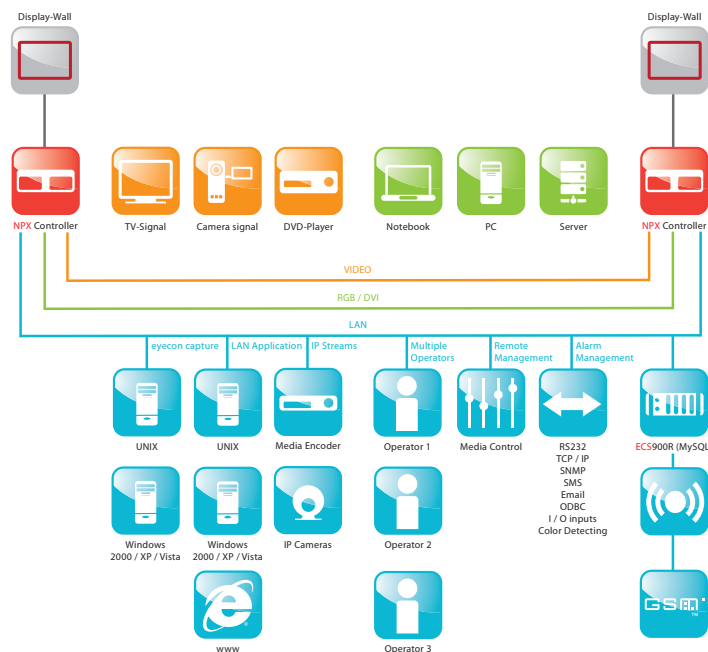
Display-Wall

Display-Wall

NPX Controller

TV-Signal

Camera signal

DVD-Player

Notebook

PC

Server

NPX Controller

VIDEO

RGB / DVI

LAN

eyecon capture

LAN Application

IP Streams

Multiple Operators

Remote Management

Alarm Management

UNIX

UNIX

Media Encoder

Operator 1

Media Control

RS232
TCP / IP
SNMP
SMS
Email
ODBC
I / O inputs
Color Detecting

ECS900R (MySQL

Windows 2000 / XP / Vista

Windows 2000 / XP / Vista

IP Cameras

Operator 2

www

Operator 3

GSM
TM